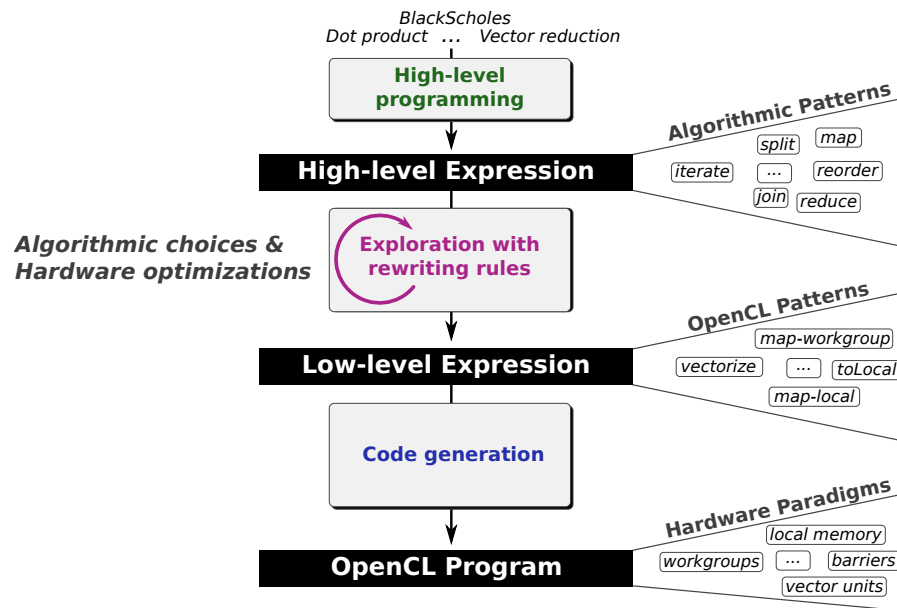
BlackScholes
Dot product ... Vector reduction

High-level programming

High-level Expression

Algorithmic Patterns
split map
iterate ... reorder
join reduce

Algorithmic choices & Hardware optimizations

Exploration with rewriting rules

Low-level Expression

OpenCL Patterns
map-workgroup
vectorize ... toLocal
map-local

Code generation

OpenCL Program

Hardware Paradigms
local memory
workgroups ... barriers
vector units